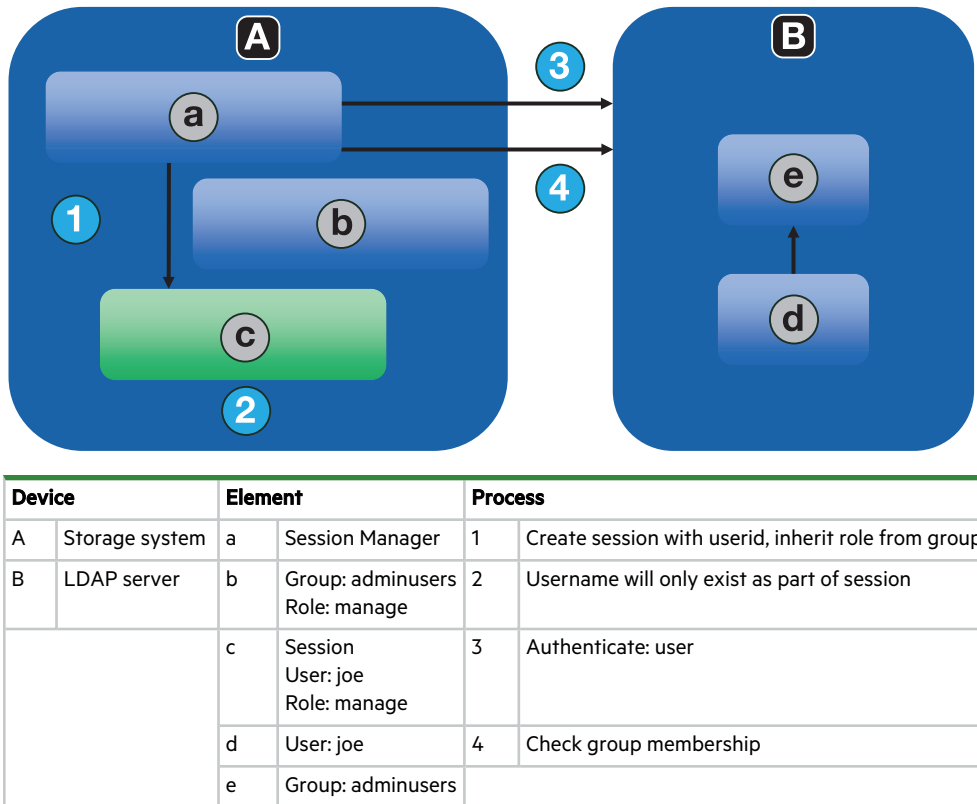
A
a
b
c
1
2
3
4
B
e
d

| Device | | Element | | Process | |
|---|---|---|---|---|---|
| A | Storage system | a | Session Manager | 1 | Create session with userid, inherit role from grou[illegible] |
| B | LDAP server | b | Group: adminusers Role: manage | 2 | Username will only exist as part of session |
| | | c | Session User: joe Role: manage | 3 | Authenticate: user |
| | | d | User: joe | 4 | Check group membership |
| | | e | Group: adminusers | | |